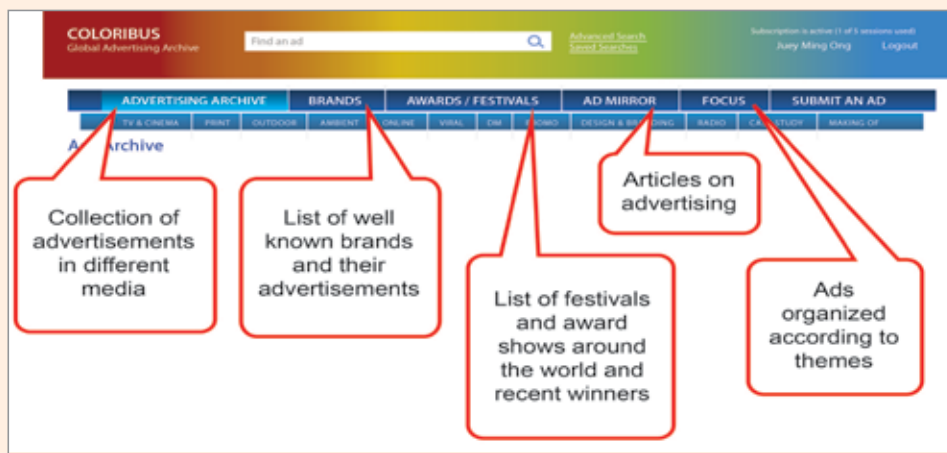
COLORIBUS
Global Advertising Archive

Find an ad

Advanced Search
Saved Searches

Subscription is active (1 of 5 sessions used)
Juey Ming Ong
Logout

ADVERTISING ARCHIVE | BRANDS | AWARDS / FESTIVALS | AD MIRROR | FOCUS | SUBMIT AN AD

TV & CINEMA | PRINT | OUTDOOR | AMBIENT | ONLINE | VIRAL | DM | PROMO | DESIGN & BRANDING | RADIO | CASE STUDY | MAKING OF

A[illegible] Archive

Collection of advertisements in different media

List of well known brands and their advertisements

List of festivals and award shows around the world and recent winners

Articles on advertising

Ads organized according to themes